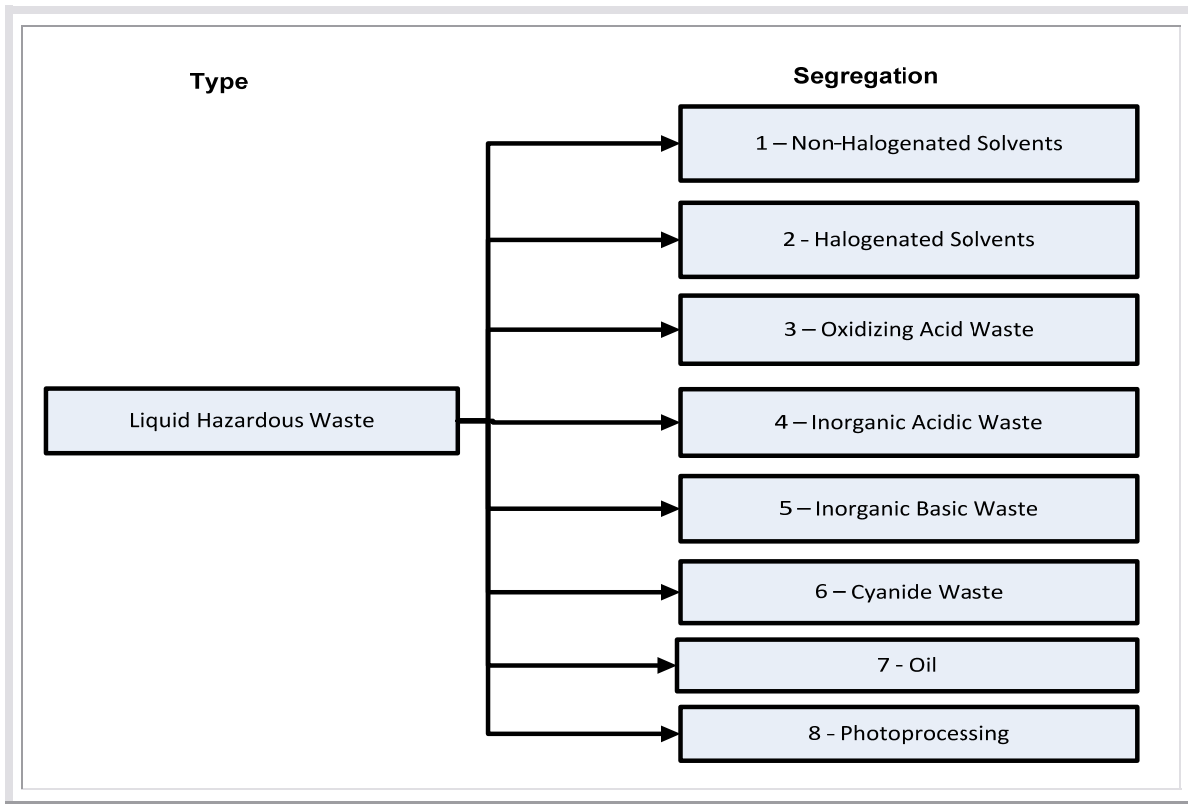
Type

Segregation

Liquid Hazardous Waste

1 – Non-Halogenated Solvents

2 - Halogenated Solvents

3 – Oxidizing Acid Waste

4 – Inorganic Acidic Waste

5 – Inorganic Basic Waste

6 – Cyanide Waste

7 - Oil

8 - Photoprocessing